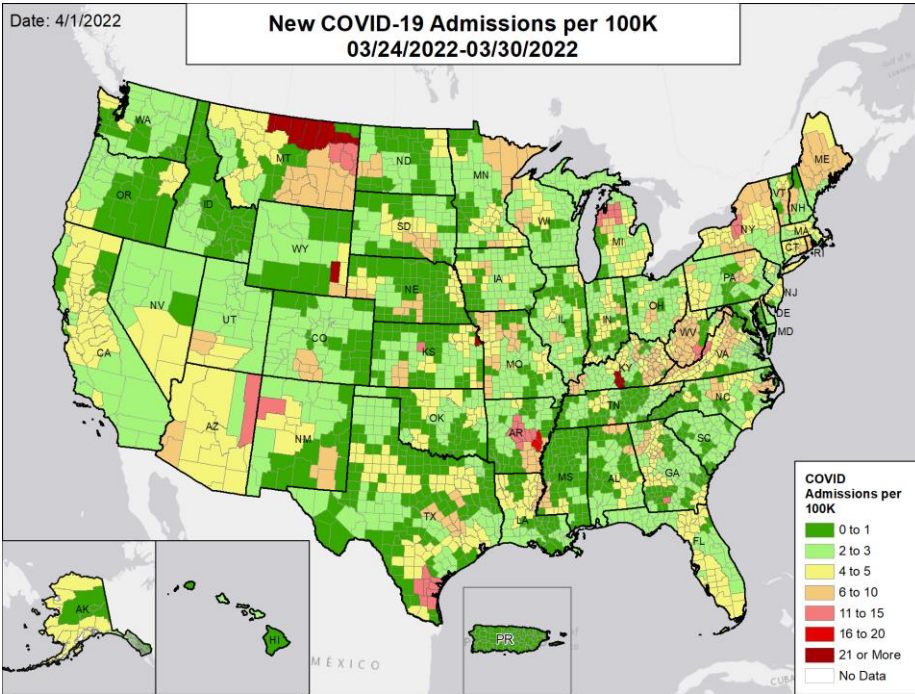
Date: 4/1/2022

New COVID-19 Admissions per 100K
03/24/2022-03/30/2022

WA
OR
ID
MT
ND
MN
WI
MI
ME
VT
NH
MA
NY
CT
RI
SD
WY
NV
CA
UT
CO
NE
IA
IL
IN
OH
PA
NJ
DE
MD
WV
VA
KS
MO
KY
AZ
NM
OK
AR
TN
NC
SC
GA
AL
MS
TX
LA
FL
AK
HI
PR
MÉXICO

COVID Admissions per 100K
0 to 1
2 to 3
4 to 5
6 to 10
11 to 15
16 to 20
21 or More
No Data